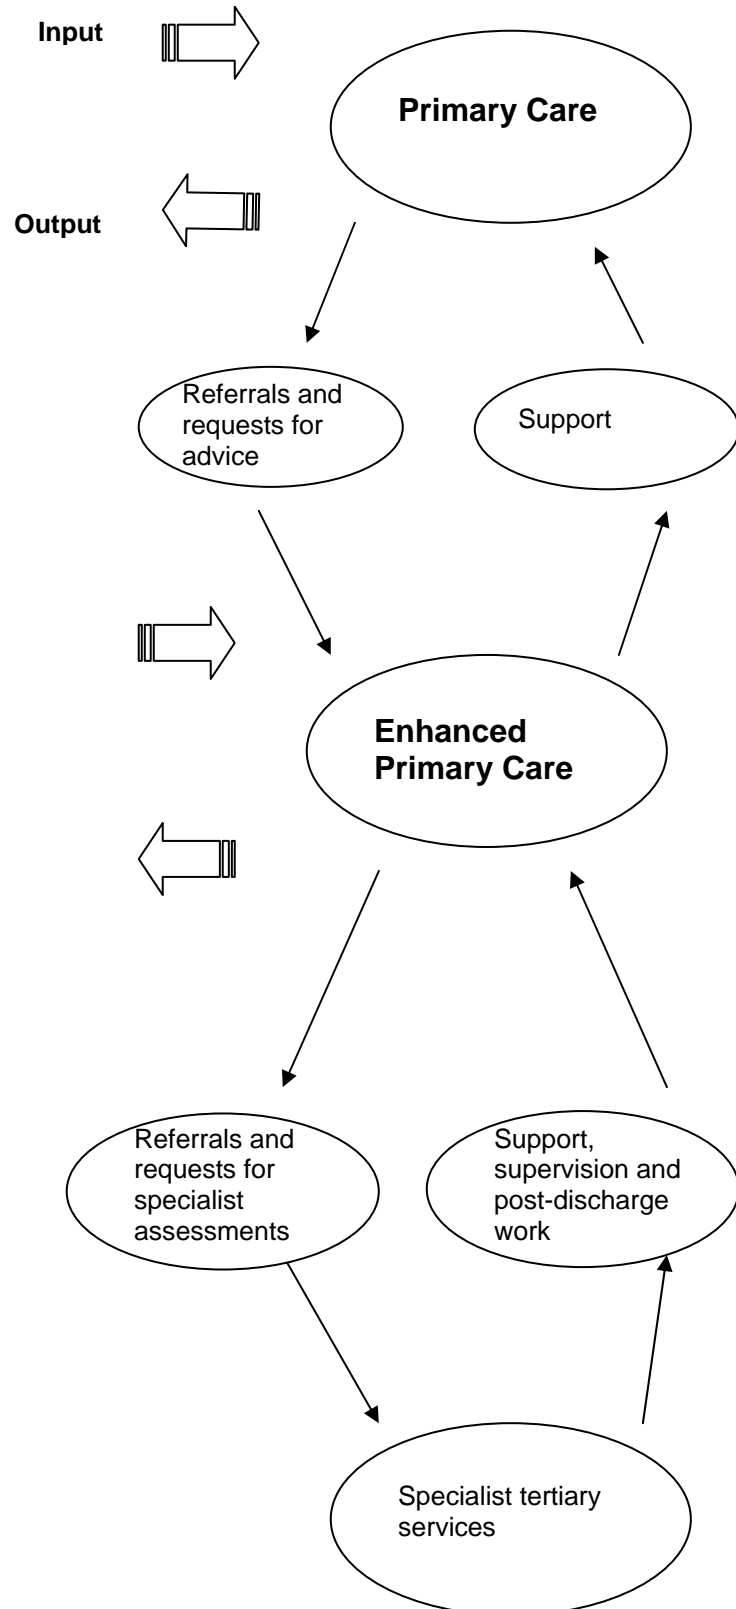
Input

Primary Care

Output

Referrals and requests for advice

Support

Enhanced Primary Care

Referrals and requests for specialist assessments

Support, supervision and post-discharge work

Specialist tertiary services